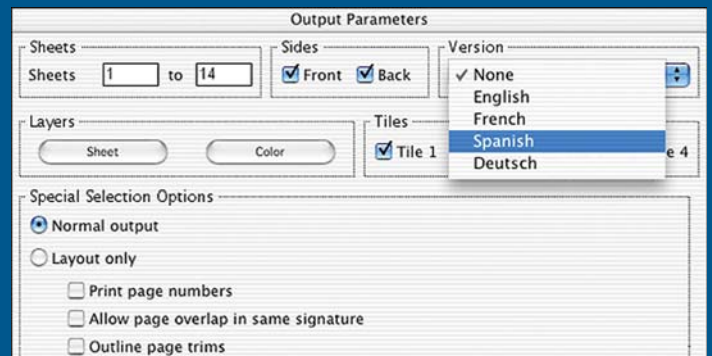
Output Parameters

Sheets
Sheets 1 to 14

Sides
Front Back

Version
✓ None
English
French
Spanish
Deutsch

Layers
Sheet
Color

Tiles
Tile 1
e 4

Special Selection Options
Normal output
Layout only
Print page numbers
Allow page overlap in same signature
Outline page trims